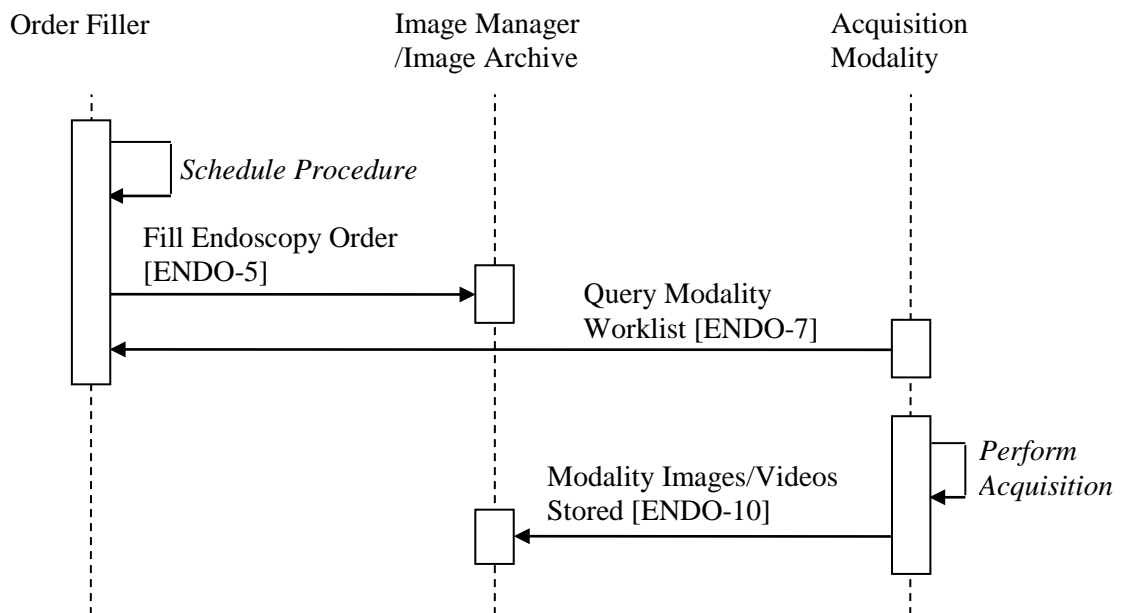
Order Filler

Image Manager /Image Archive

Acquisition Modality

*Schedule Procedure*

Fill Endoscopy Order [ENDO-5]

Query Modality Worklist [ENDO-7]

*Perform Acquisition*

Modality Images/Videos Stored [ENDO-10]